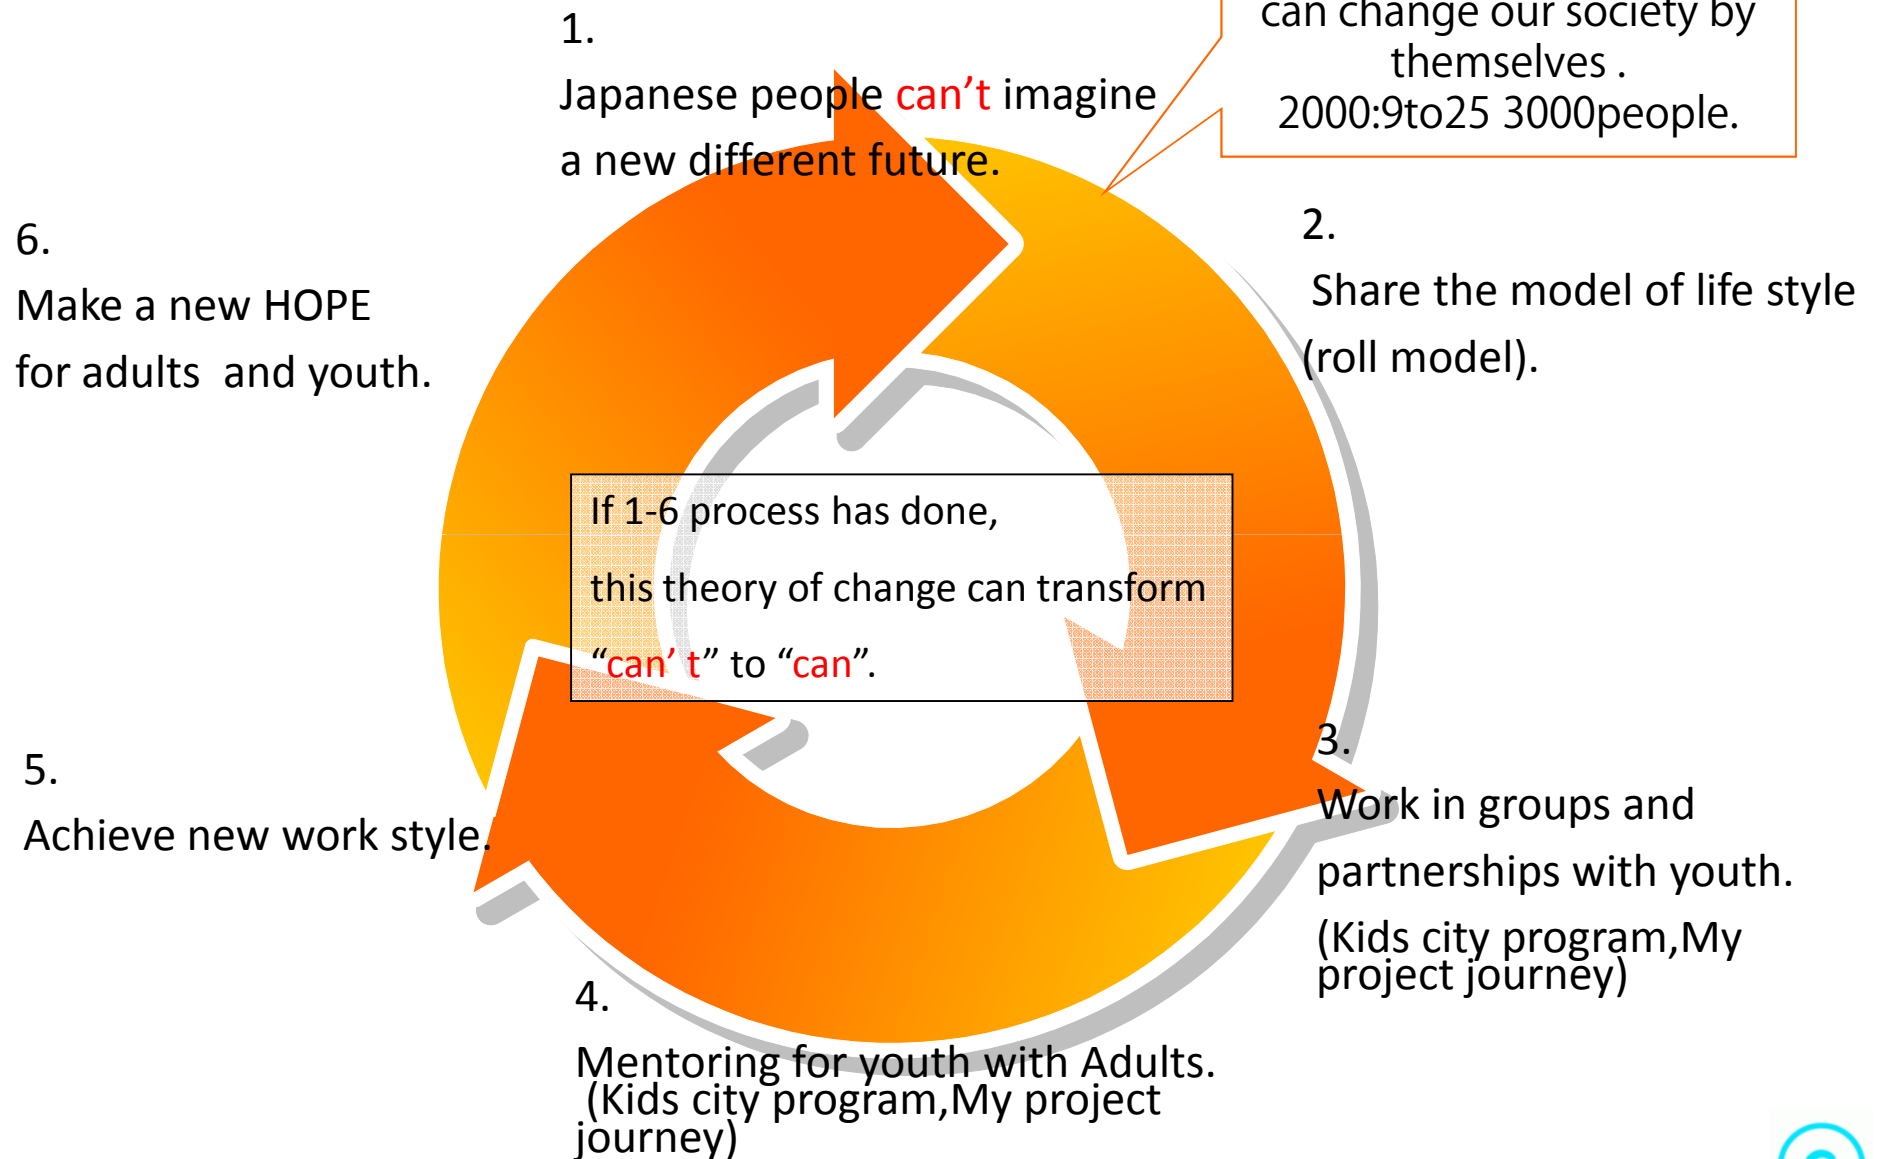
can change our society by themselves .
2000:9to25 3000people.

1.
Japanese people can’t imagine a new different future.

2.
Share the model of life style (roll model).

3.
Work in groups and partnerships with youth.
(Kids city program,My project journey)

4.
Mentoring for youth with Adults.
(Kids city program,My project journey)

5.
Achieve new work style.

6.
Make a new HOPE for adults and youth.

If 1-6 process has done,
this theory of change can transform
“can’ t” to “can”.